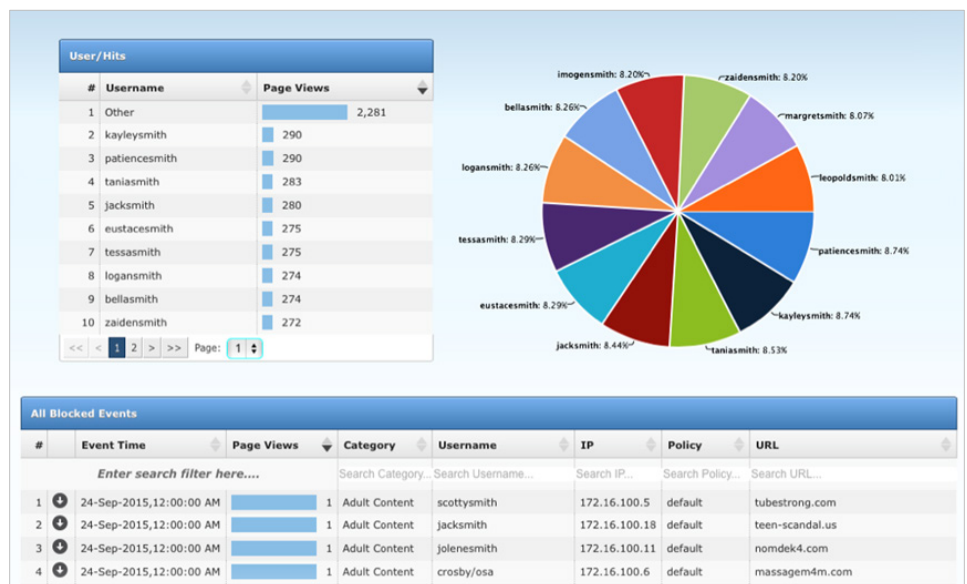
User/Hits

| # | Username | Page Views |
|---|---|---|
| 1 | Other | 2,281 |
| 2 | kayleysmith | 290 |
| 3 | patiencesmith | 290 |
| 4 | taniasmith | 283 |
| 5 | jacksmith | 280 |
| 6 | eustacesmith | 275 |
| 7 | tessasmith | 275 |
| 8 | logansmith | 274 |
| 9 | bellasmith | 274 |
| 10 | zaidensmith | 272 |

<< < 1 2 > >> Page: 1

imogensmith: 8.20%
zaidensmith: 8.20%
margretsmith: 8.07%
bellasmith: 8.26%
leopoldsmith: 8.01%
logansmith: 8.26%
patiencesmith: 8.74%
tessasmith: 8.29%
kayleysmith: 8.74%
eustacesmith: 8.29%
jacksmith: 8.44%
taniasmith: 8.53%

All Blocked Events

| # | | Event Time | Page Views | Category | Username | IP | Policy | URL |
|---|---|---|---|---|---|---|---|---|
| | | Enter search filter here.... | | Search Category... | Search Username... | Search IP... | Search Policy... | Search URL... |
| 1 | | 24-Sep-2015,12:00:00 AM | 1 | Adult Content | scottysmith | 172.16.100.5 | default | tubestrong.com |
| 2 | | 24-Sep-2015,12:00:00 AM | 1 | Adult Content | jacksmith | 172.16.100.18 | default | teen-scandal.us |
| 3 | | 24-Sep-2015,12:00:00 AM | 1 | Adult Content | jolenesmith | 172.16.100.11 | default | nomdek4.com |
| 4 | | 24-Sep-2015,12:00:00 AM | 1 | Adult Content | crosby/osa | 172.16.100.6 | default | massagem4m.com |